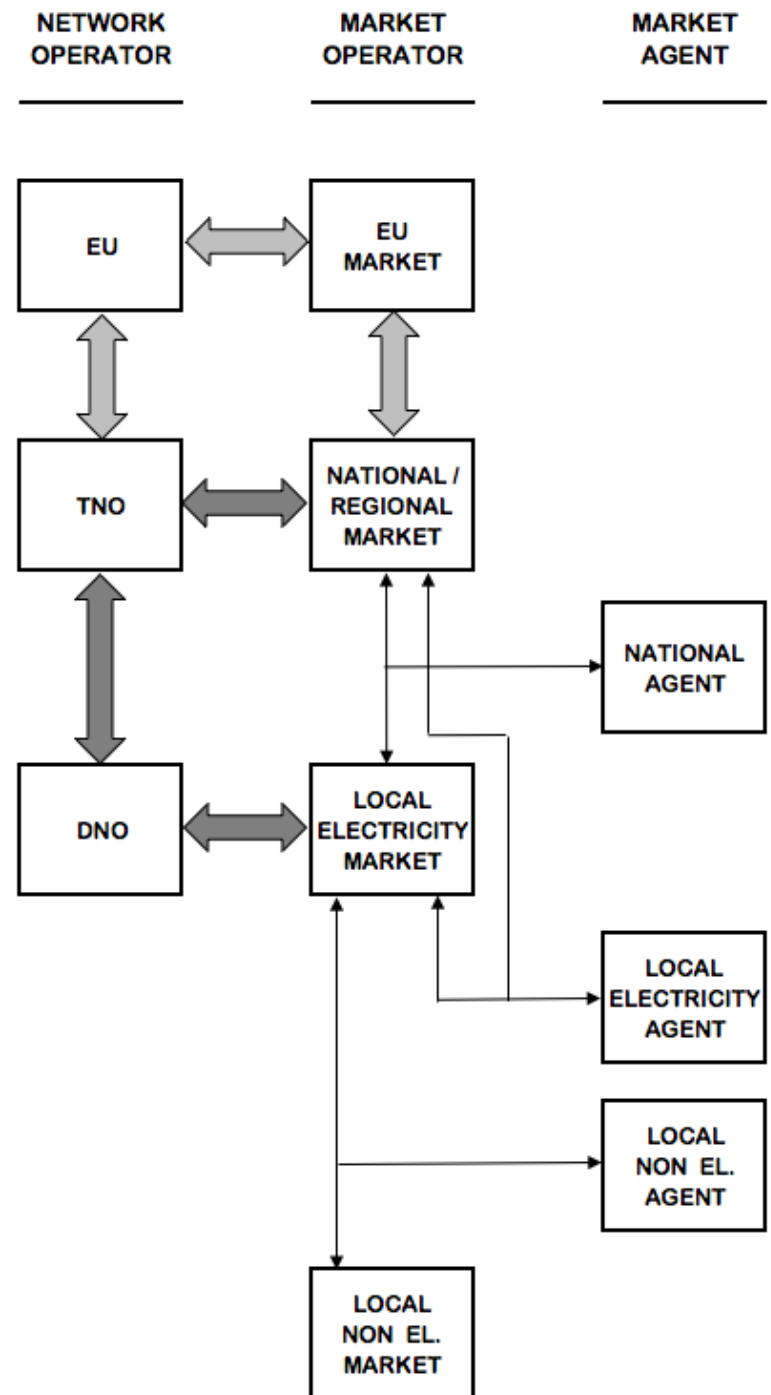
NETWORK OPERATOR

MARKET OPERATOR

MARKET AGENT

EU

EU MARKET

TNO

NATIONAL / REGIONAL MARKET

NATIONAL AGENT

DNO

LOCAL ELECTRICITY MARKET

LOCAL ELECTRICITY AGENT

LOCAL NON EL. AGENT

LOCAL NON EL. MARKET